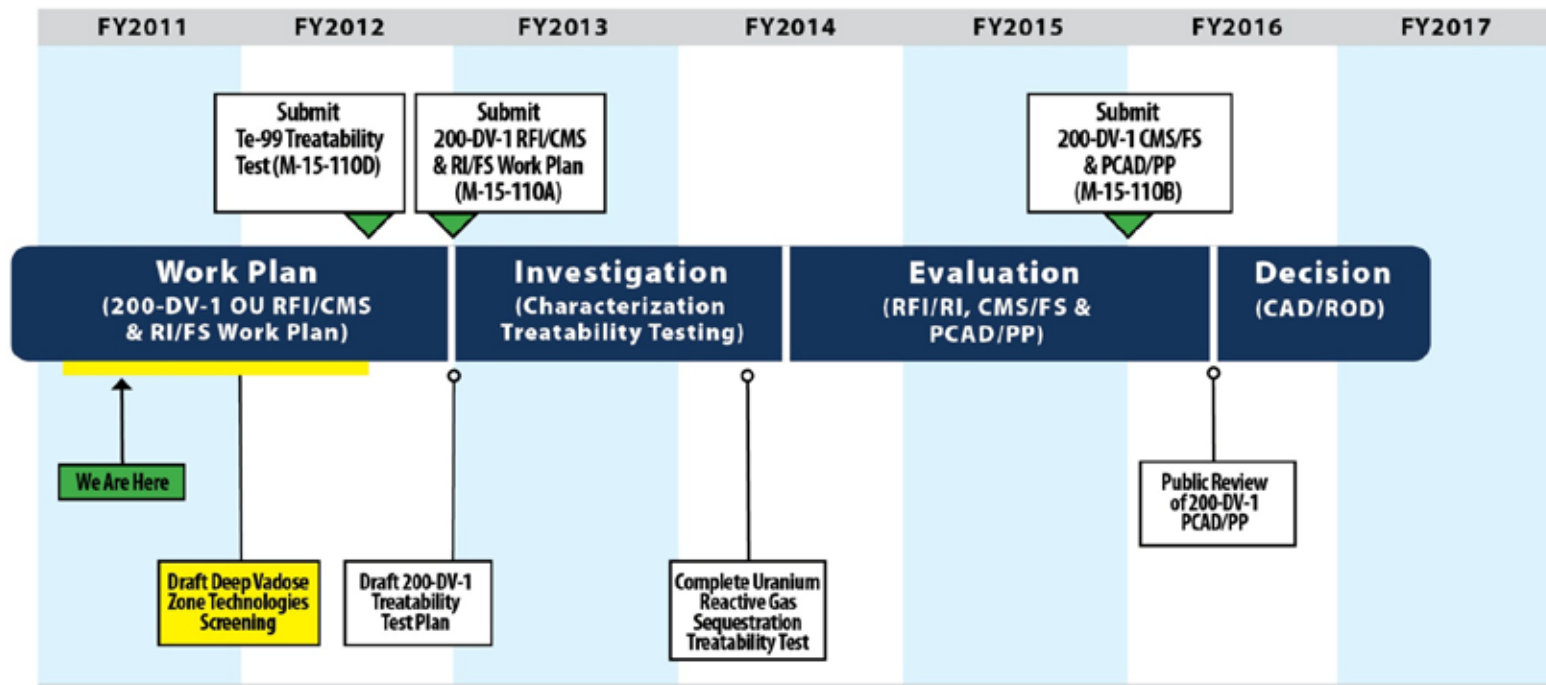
FY2011 FY2012 FY2013 FY2014 FY2015 FY2016 FY2017

Submit Te-99 Treatability Test (M-15-110D)

Submit 200-DV-1 RFI/CMS & RI/FS Work Plan (M-15-110A)

Submit 200-DV-1 CMS/FS & PCAD/PP (M-15-110B)

Work Plan (200-DV-1 OU RFI/CMS & RI/FS Work Plan)

Investigation (Characterization Treatability Testing)

Evaluation (RFI/RI, CMS/FS & PCAD/PP)

Decision (CAD/ROD)

We Are Here

Draft Deep Vadose Zone Technologies Screening

Draft 200-DV-1 Treatability Test Plan

Complete Uranium Reactive Gas Sequestration Treatability Test

Public Review of 200-DV-1 PCAD/PP